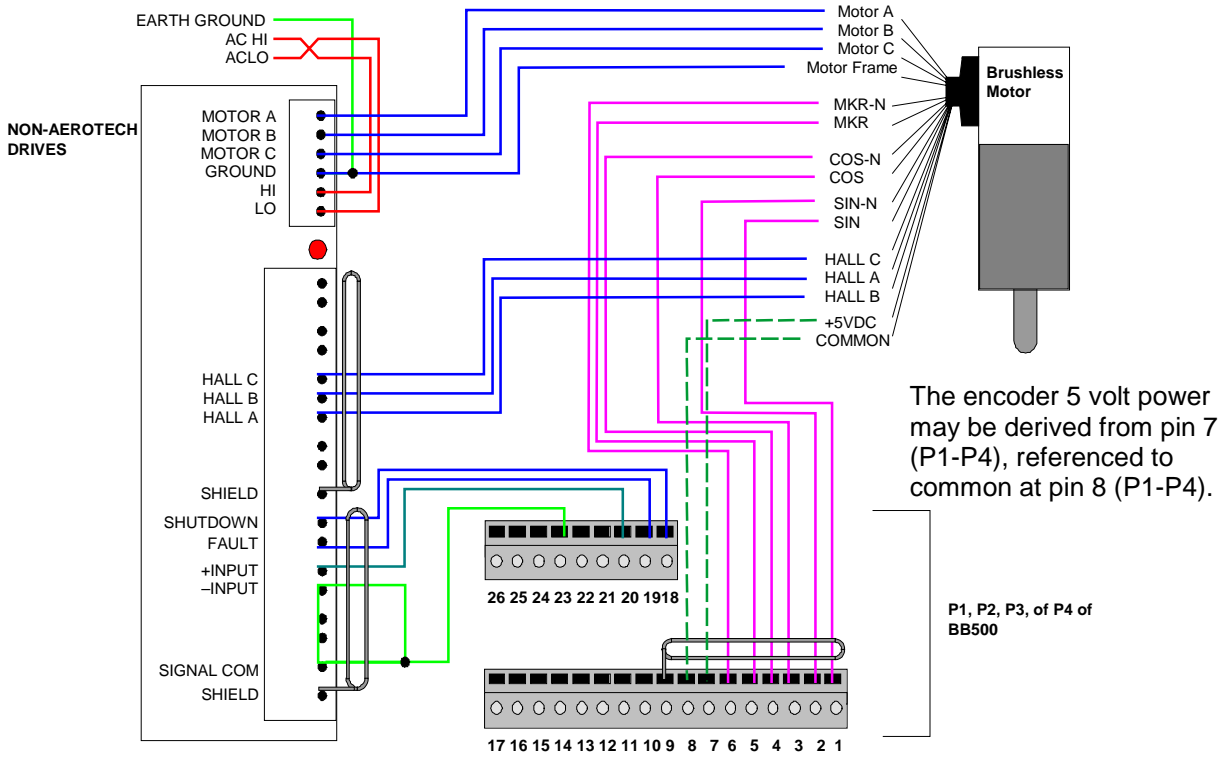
EARTH GROUND
AC HI
ACLO

Motor A
Motor B
Motor C
Motor Frame

Brushless Motor

NON-AEROTECH DRIVES

MOTOR A
MOTOR B
MOTOR C
GROUND
HI
LO

MKR-N
MKR
COS-N
COS
SIN-N
SIN
HALL C
HALL A
HALL B
+5VDC
COMMON

HALL C
HALL B
HALL A

SHIELD
SHUTDOWN
FAULT
+INPUT
–INPUT

SIGNAL COM
SHIELD

The encoder 5 volt power may be derived from pin 7 (P1-P4), referenced to common at pin 8 (P1-P4).

26 25 24 23 22 21 20 19 18

P1, P2, P3, of P4 of BB500

17 16 15 14 13 12 11 10 9 8 7 6 5 4 3 2 1